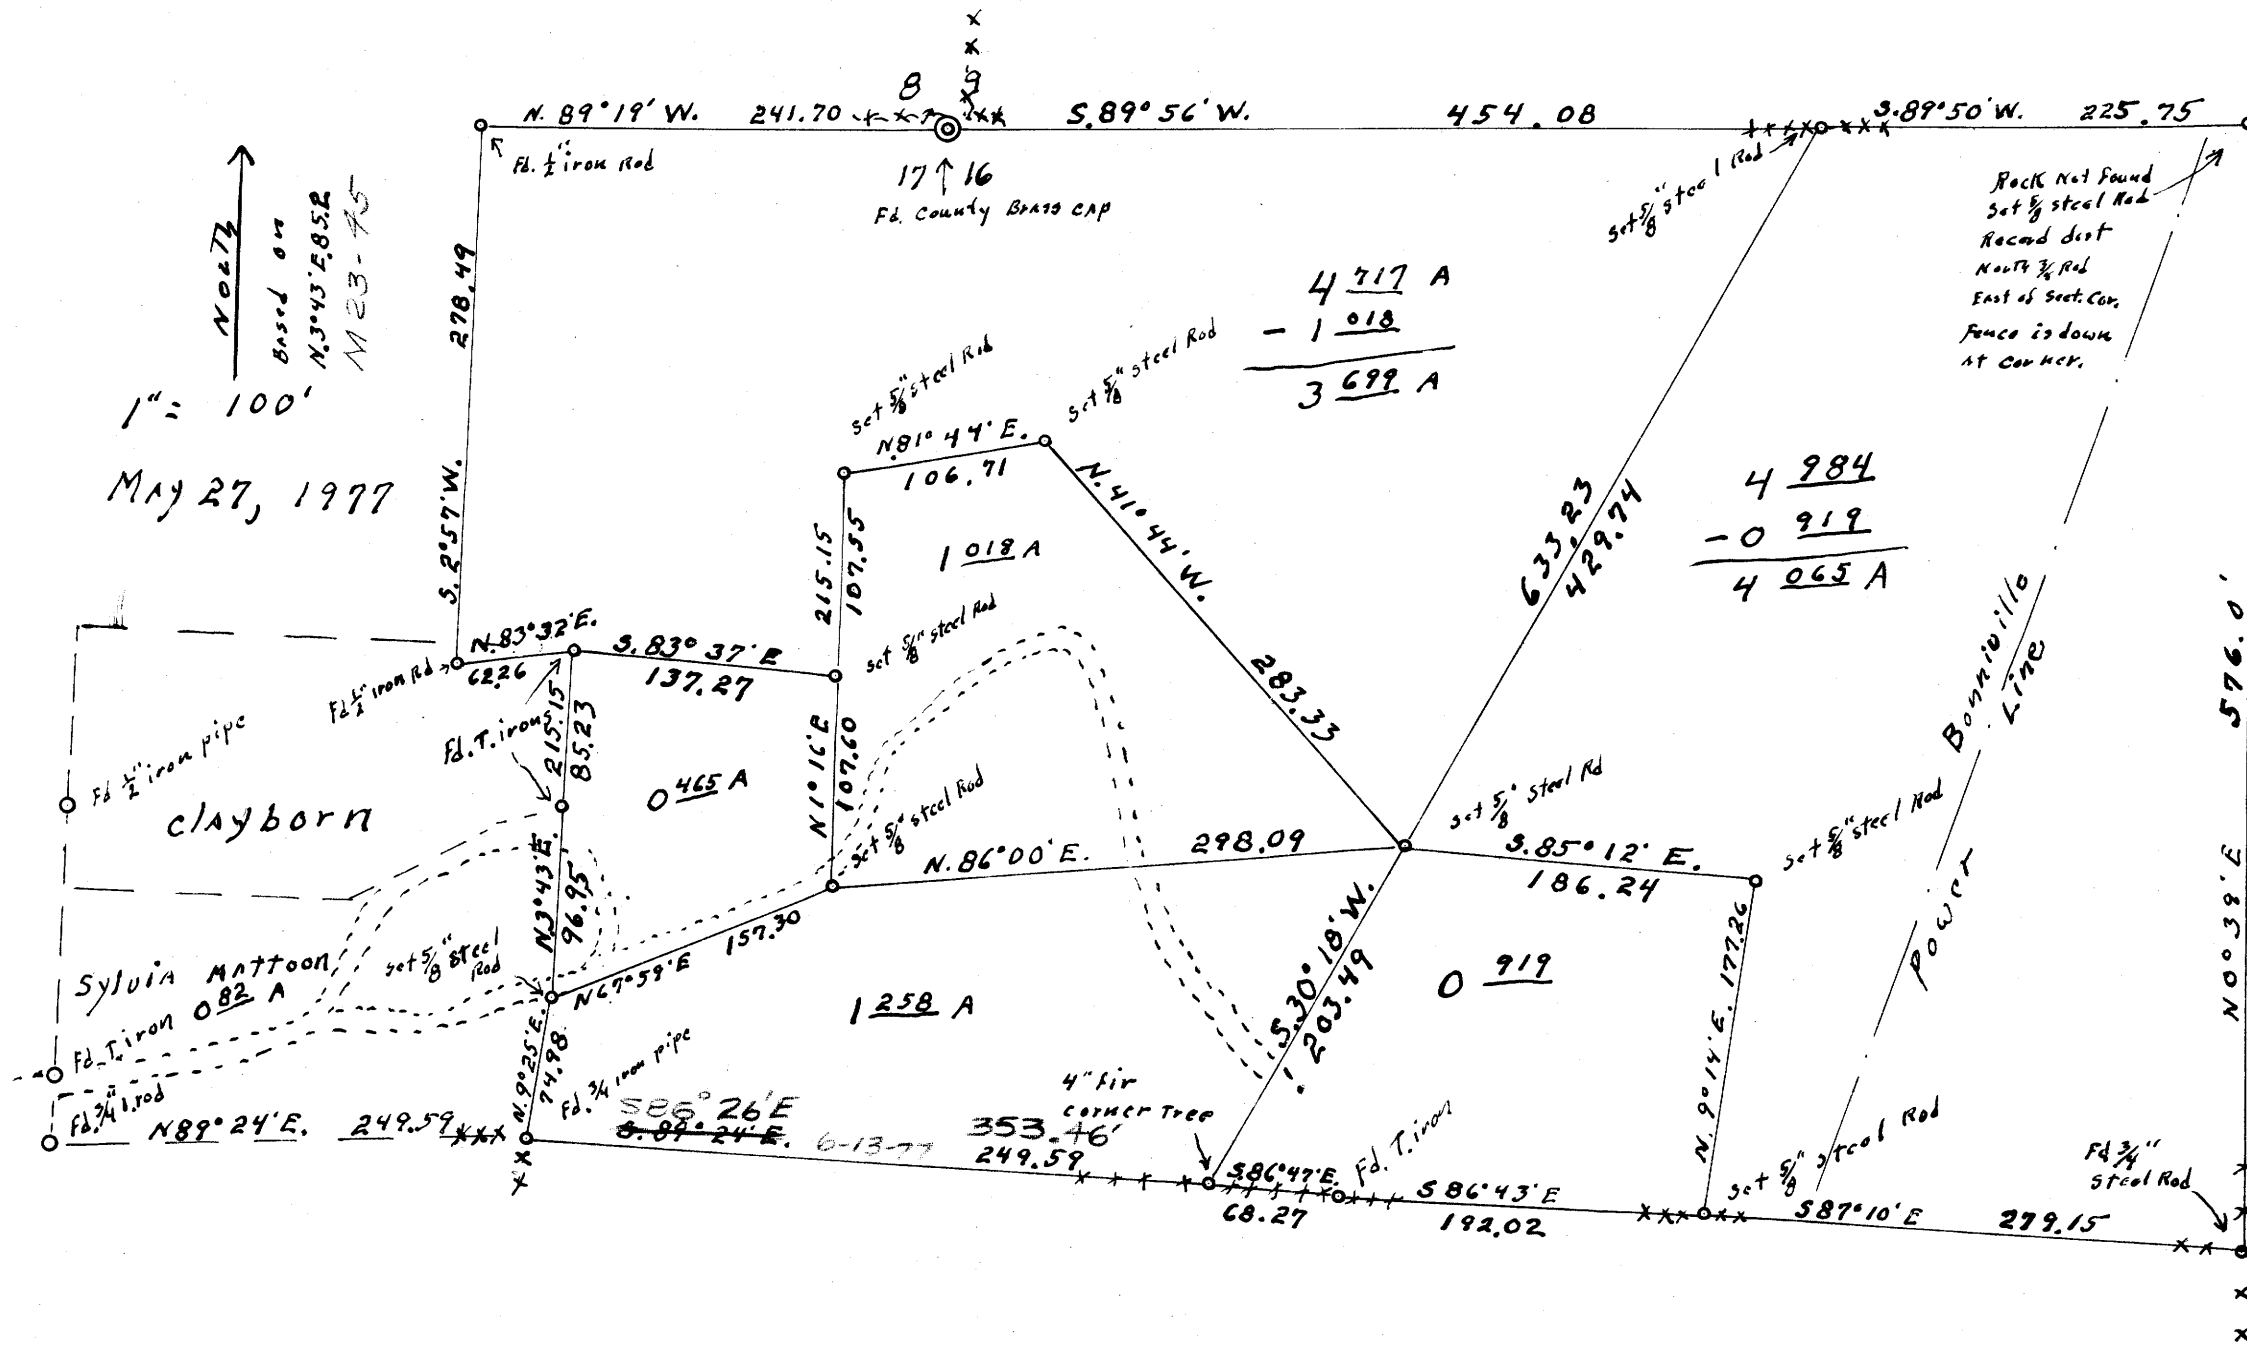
8 9
N. 89°19' W. 241.70 S.89°56' W. 454.08 S.89°50' W. 225.75
Fd. ½" iron Rod
17 16
Fd. County Brass cap
North
Based on N.3°43' E.85.2
M23-45
1" = 100'
May 27, 1977
278.49
S.2°57' W.
Set ⅝" steel Rod
Rock Not Found
Set ⅝ steel Rod
Record dist
North ¾ Rod
East of Sect. Cor.
Fence is down
at corner.
$4\ \underline{717}$ A
$-1\ \underline{018}$
$3\ \underline{699}$ A
Set ⅝" steel Rod
Set ⅝" steel Rod
N.81°44' E.
106.71
N.41°44' W.
633.23
429.74
$4\ \underline{984}$
$-0\ \underline{919}$
$4\ \underline{065}$ A
$1\ \underline{018}$ A
215.15
107.55
Set ⅝" steel Rod
Bonnieville Line
N.83°32' E.
62.26
S.83°37' E
137.27
283.33
576.0'
Fd ½" iron Rd
Fd ½" iron pipe
Fd. T. iron
215.15
85.23
$0\ \underline{465}$ A
N1°16' E
107.60
Set ⅝" steel Rod
Set ⅝" Steel Rd
clayborn
N.86°00' E.
298.09
S.85°12' E.
186.24
Set ⅝" steel Rod
N3°43' E.
96.95
157.30
N67°59' E
S.30°18' W.
203.49
$0\ \underline{919}$
power
N.9°14' E. 177.26
N0°38' E
Sylvia Mattoon
set ⅝ steel Rod
Fd. T. iron $0\ \underline{82}$ A
$1\ \underline{258}$ A
N.9°25' E.
74.98
Fd. ¾ iron pipe
Fd. ¾ I. rod
N89°24' E. 249.59
S86°26'E
S.89°24' E. 6-13-77
353.46'
249.59
4" Fir corner Tree
S86°47' E.
68.27
Fd. T. iron
S86°43' E
192.02
Set ⅝" steel Rod
S87°10' E
279.15
Fd ¾" Steel Rod